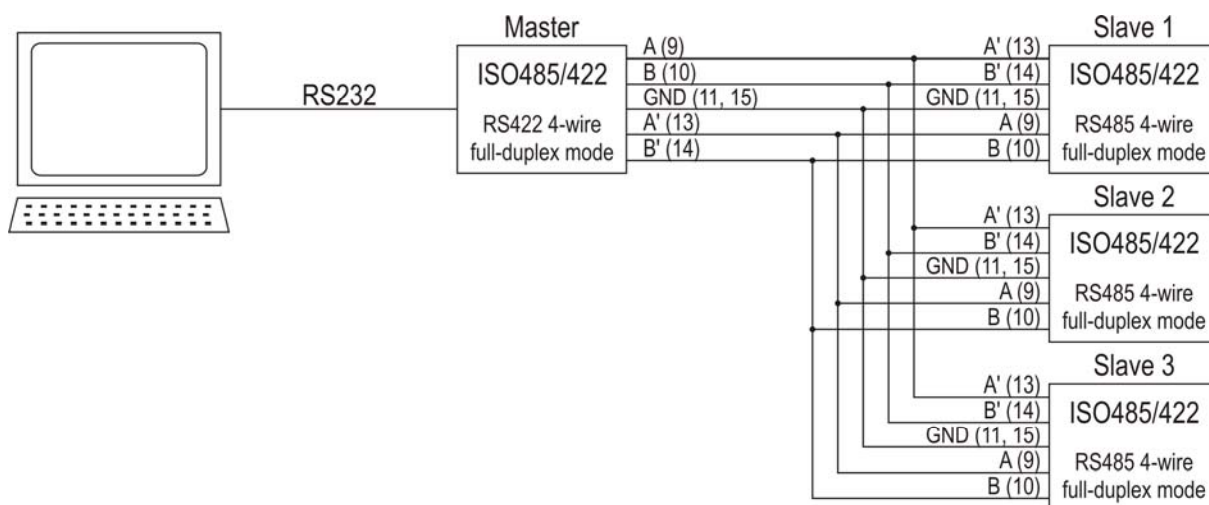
RS232

Master
ISO485/422
RS422 4-wire full-duplex mode

A (9)
B (10)
GND (11, 15)
A' (13)
B' (14)

Slave 1
A' (13)
B' (14)
GND (11, 15)
A (9)
B (10)
ISO485/422
RS485 4-wire full-duplex mode

Slave 2
A' (13)
B' (14)
GND (11, 15)
A (9)
B (10)
ISO485/422
RS485 4-wire full-duplex mode

Slave 3
A' (13)
B' (14)
GND (11, 15)
A (9)
B (10)
ISO485/422
RS485 4-wire full-duplex mode